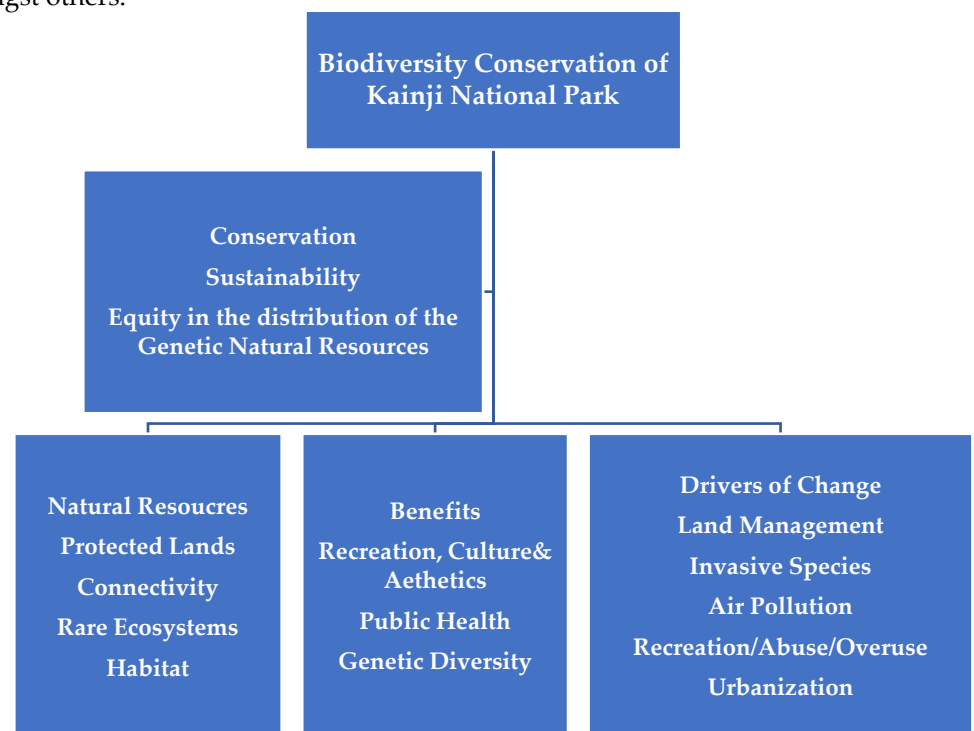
gst others.

Biodiversity Conservation of Kainji National Park

Conservation

Sustainability

Equity in the distribution of the Genetic Natural Resources

Natural Resoucres

Protected Lands

Connectivity

Rare Ecosystems

Habitat

Benefits

Recreation, Culture& Aethetics

Public Health

Genetic Diversity

Drivers of Change

Land Management

Invasive Species

Air Pollution

Recreation/Abuse/Overuse

Urbanization